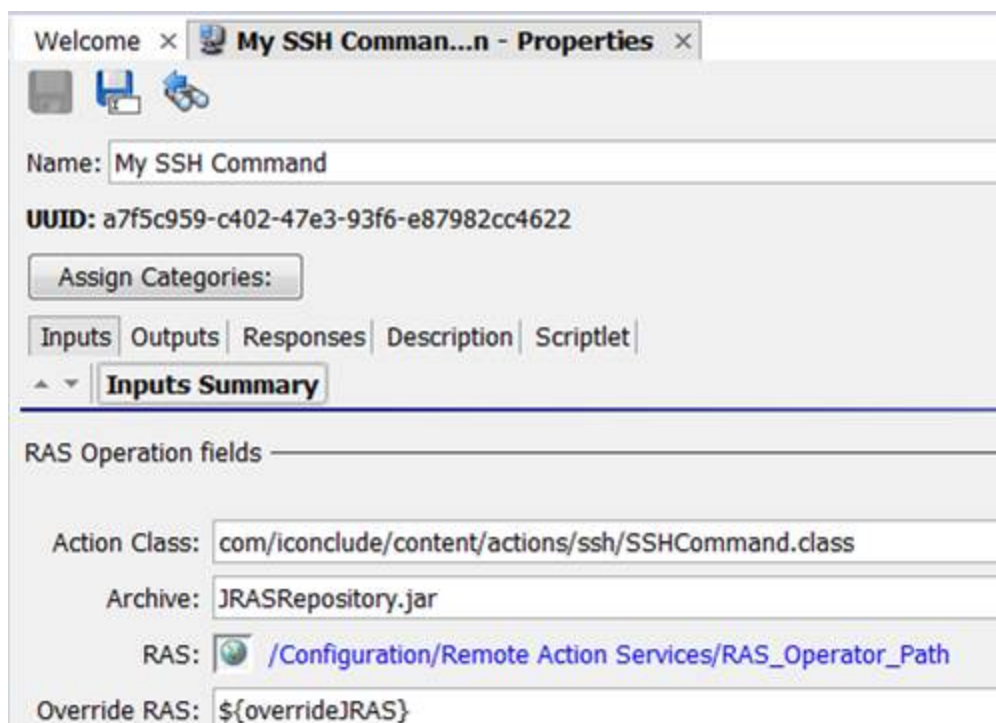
Welcome × My SSH Comman...n - Properties ×

Name: My SSH Command

UUID: a7f5c959-c402-47e3-93f6-e87982cc4622

Assign Categories:

Inputs Outputs Responses Description Scriptlet

Inputs Summary

RAS Operation fields

Action Class: com/iconclude/content/actions/ssh/SSHCommand.class

Archive: JRASRepository.jar

RAS: /Configuration/Remote Action Services/RAS_Operator_Path

Override RAS: ${overrideJRAS}